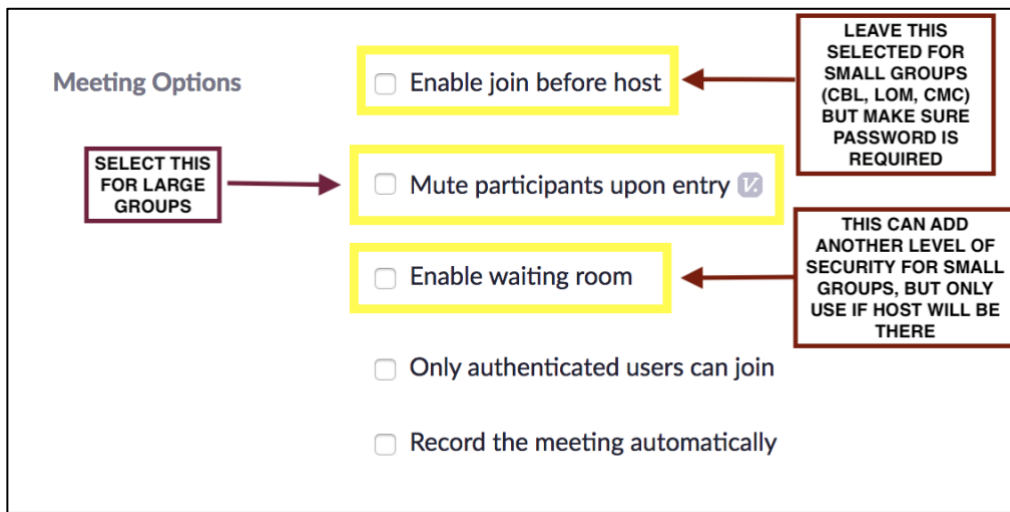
Meeting Options

Enable join before host

LEAVE THIS SELECTED FOR SMALL GROUPS (CBL, LOM, CMC) BUT MAKE SURE PASSWORD IS REQUIRED

SELECT THIS FOR LARGE GROUPS

Mute participants upon entry

THIS CAN ADD ANOTHER LEVEL OF SECURITY FOR SMALL GROUPS, BUT ONLY USE IF HOST WILL BE THERE

Enable waiting room

Only authenticated users can join

Record the meeting automatically